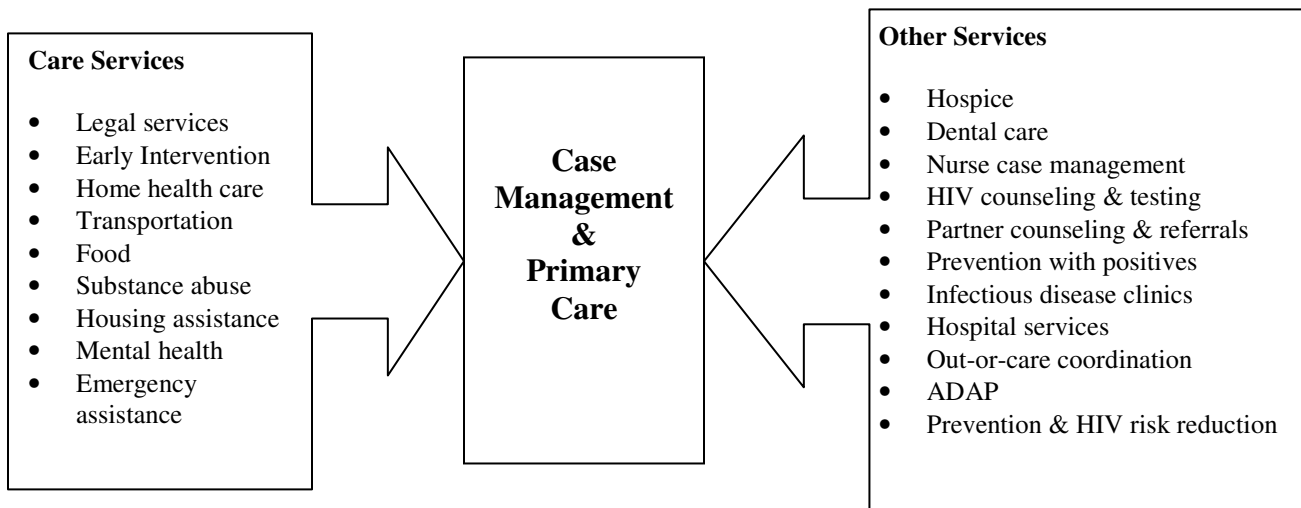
**Care Services**

- Legal services
- Early Intervention
- Home health care
- Transportation
- Food
- Substance abuse
- Housing assistance
- Mental health
- Emergency assistance

**Case Management & Primary Care**

**Other Services**

- Hospice
- Dental care
- Nurse case management
- HIV counseling & testing
- Partner counseling & referrals
- Prevention with positives
- Infectious disease clinics
- Hospital services
- Out-or-care coordination
- ADAP
- Prevention & HIV risk reduction